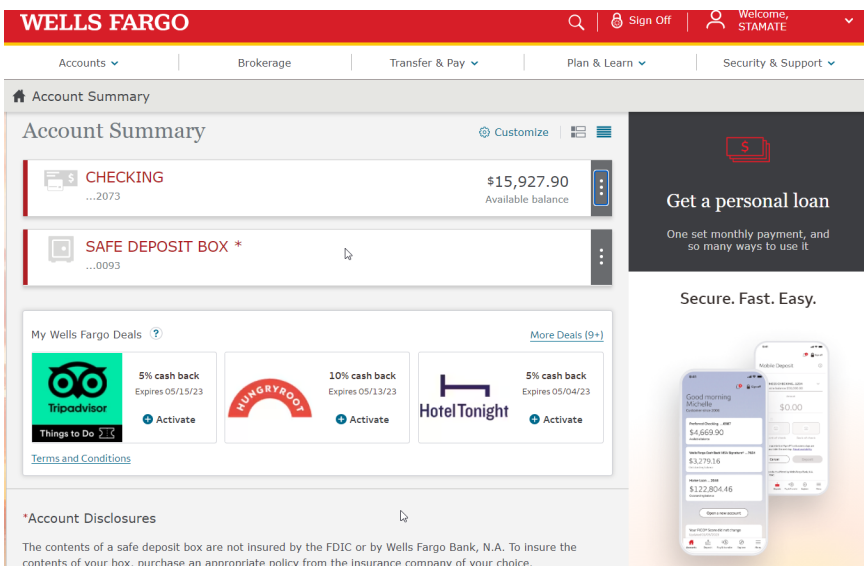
WELLS FARGO
Sign Off
Welcome, STAMATE

Accounts
Brokerage
Transfer & Pay
Plan & Learn
Security & Support

Account Summary

Account Summary
Customize

CHECKING
...2073
$15,927.90
Available balance

SAFE DEPOSIT BOX *
...0093

My Wells Fargo Deals ?
More Deals (9+)

Tripadvisor
Things to Do
5% cash back
Expires 05/15/23
Activate

HUNGRYROOT
10% cash back
Expires 05/13/23
Activate

Hotel Tonight
5% cash back
Expires 05/04/23
Activate

Terms and Conditions

*Account Disclosures

The contents of a safe deposit box are not insured by the FDIC or by Wells Fargo Bank, N.A. To insure the contents of your box, purchase an appropriate policy from the insurance company of your choice.

Get a personal loan
One set monthly payment, and so many ways to use it

Secure. Fast. Easy.

Good morning Michelle
$4,669.90
$3,279.16
$122,804.46
Open a new account
Mobile Deposit
$0.00